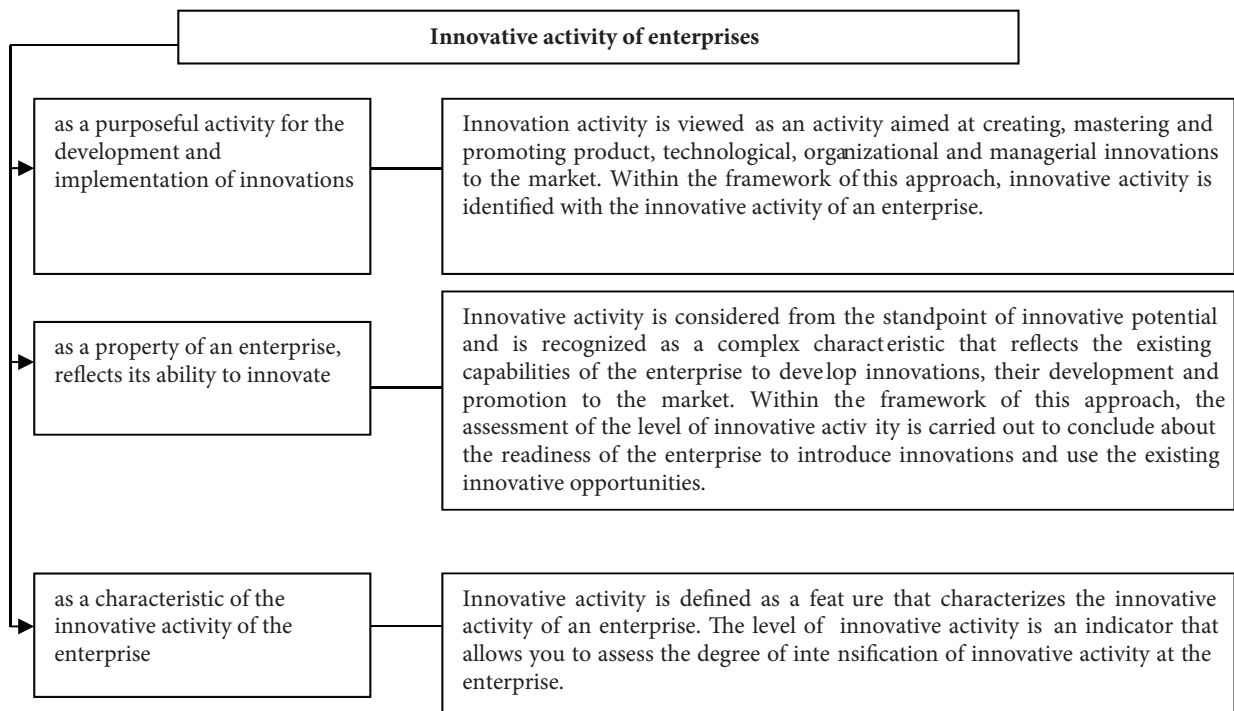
Innovative activity of enterprises

as a purposeful activity for the development and implementation of innovations

Innovation activity is viewed as an activity aimed at creating, mastering and promoting product, technological, organizational and managerial innovations to the market. Within the framework of this approach, innovative activity is identified with the innovative activity of an enterprise.

as a property of an enterprise, reflects its ability to innovate

Innovative activity is considered from the standpoint of innovative potential and is recognized as a complex characteristic that reflects the existing capabilities of the enterprise to develop innovations, their development and promotion to the market. Within the framework of this approach, the assessment of the level of innovative activity is carried out to conclude about the readiness of the enterprise to introduce innovations and use the existing innovative opportunities.

as a characteristic of the innovative activity of the enterprise

Innovative activity is defined as a feature that characterizes the innovative activity of an enterprise. The level of innovative activity is an indicator that allows you to assess the degree of intensification of innovative activity at the enterprise.